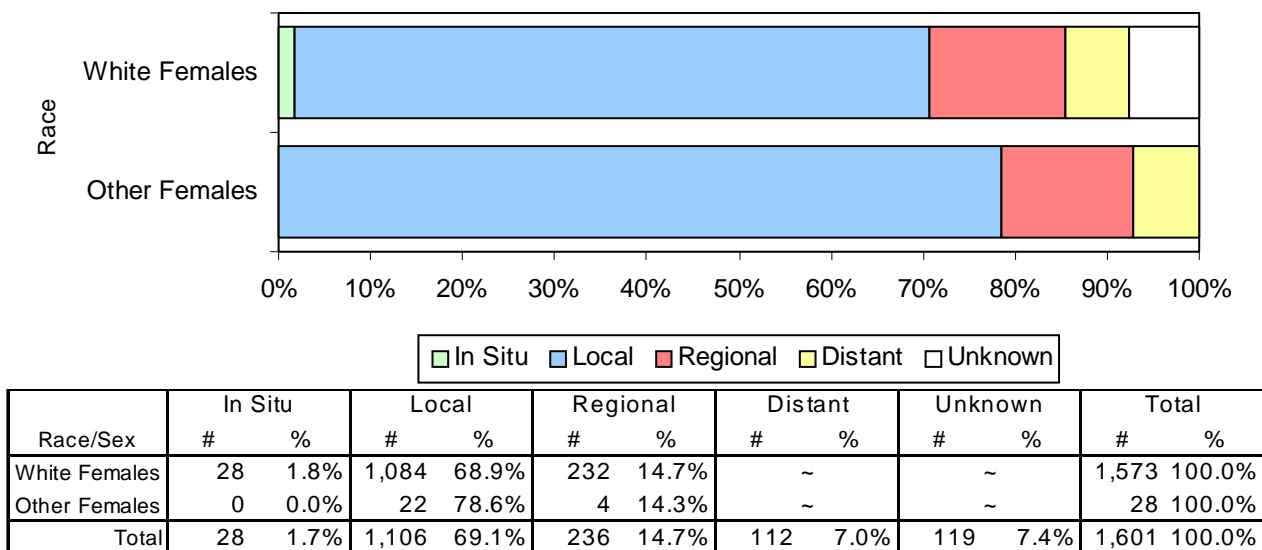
Race

White Females

Other Females

0% 10% 20% 30% 40% 50% 60% 70% 80% 90% 100%

In Situ Local Regional Distant Unknown

| | In Situ | | Local | | Regional | | Distant | | Unknown | | Total | |
|---|---|---|---|---|---|---|---|---|---|---|---|---|
| Race/Sex | # | % | # | % | # | % | # | % | # | % | # | % |
| White Females | 28 | 1.8% | 1,084 | 68.9% | 232 | 14.7% | ~ | | ~ | | 1,573 | 100.0% |
| Other Females | 0 | 0.0% | 22 | 78.6% | 4 | 14.3% | ~ | | ~ | | 28 | 100.0% |
| Total | 28 | 1.7% | 1,106 | 69.1% | 236 | 14.7% | 112 | 7.0% | 119 | 7.4% | 1,601 | 100.0% |